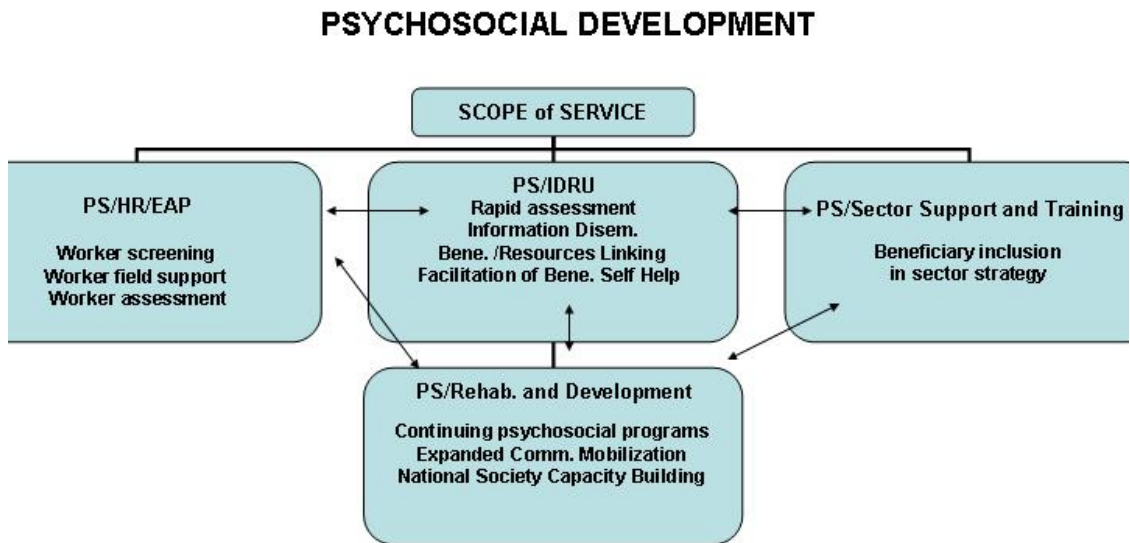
PSYCHOSOCIAL DEVELOPMENT

SCOPE of SERVICE

PS/HR/EAP

Worker screening
Worker field support
Worker assessment

PS/IDRU
Rapid assessment
Information Disem.
Bene. /Resources Linking
Facilitation of Bene. Self Help

PS/Sector Support and Training

Beneficiary inclusion
in sector strategy

PS/Rehab. and Development

Continuing psychosocial programs
Expanded Comm. Mobilization
National Society Capacity Building